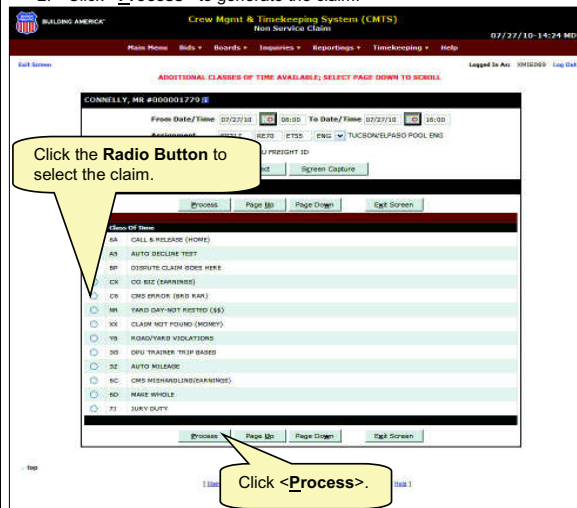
2. Click <Process> to generate the claim.

BUILDING AMERICA

Crew Mgmt & Timekeeping System (CMTS)
Non Service Claim

07/27/10-14:24 MD

Main Menu Bids ▾ Boards ▾ Inquiries ▾ Reportings ▾ Timekeeping ▾ Help

Exit Screen

Logged In As: XMIE089 Log Out

ADDITIONAL CLASSES OF TIME AVAILABLE; SELECT PAGE DOWN TO SCROLL

CONNELLY, MR #000001779

From Date/Time 07/27/10 08:00 To Date/Time 07/27/10 16:00

Assignment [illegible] RE70 ET55 ENG TUCSON/ELPASO POOL ENG

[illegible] FREIGHT ID

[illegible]ct Screen Capture

Click the **Radio Button** to select the claim.

Process Page Up Page Down Exit Screen

Class Of Time

| | | |
|---|---|---|
| | 8A | CALL & RELEASE (HOME) |
| | A5 | AUTO DECLINE TEST |
| | BP | DISPUTE CLAIM GOES HERE |
| | CX | CO BIZ (EARNINGS) |
| ○ | C8 | CMS ERROR (BAD RAR) |
| ○ | NR | YARD DAY-NOT RESTED ($$) |
| ○ | XX | CLAIM NOT FOUND (MONEY) |
| ○ | Y8 | ROAD/YARD VIOLATIONS |
| ○ | 3G | DPU TRAINER TRIP BASED |
| ○ | 3Z | AUTO MILEAGE |
| ○ | 6C | CMS MISHANDLING(EARNINGS) |
| ○ | 6D | MAKE WHOLE |
| ○ | 7J | JURY DUTY |

Process Page Up Page Down Exit Screen

top

[ User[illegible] Help ]

Click <**Process**>.